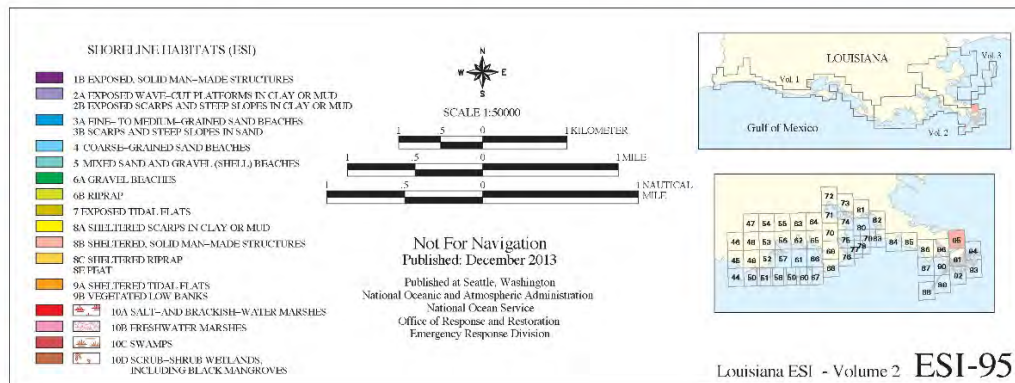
SHORELINE HABITATS (ESI)

1B EXPOSED, SOLID MAN-MADE STRUCTURES

2A EXPOSED WAVE-CUT PLATFORMS IN CLAY OR MUD
2B EXPOSED SCARPS AND STEEP SLOPES IN CLAY OR MUD

3A FINE- TO MEDIUM-GRAINED SAND BEACHES
3B SCARPS AND STEEP SLOPES IN SAND

4 COARSE-GRAINED SAND BEACHES

5 MIXED SAND AND GRAVEL (SHELL) BEACHES

6A GRAVEL BEACHES

6B RIPRAP

7 EXPOSED TIDAL FLATS

8A SHELTERED SCARPS IN CLAY OR MUD

8B SHELTERED, SOLID MAN-MADE STRUCTURES

8C SHELTERED RIPRAP
8E PEAT

9A SHELTERED TIDAL FLATS
9B VEGETATED LOW BANKS

10A SALT- AND BRACKISH-WATER MARSHES

10B FRESHWATER MARSHES

10C SWAMPS

10D SCRUB-SHRUB WETLANDS, INCLUDING BLACK MANGROVES

N
W E
S

SCALE 1:50000

1 .5 0 1 KILOMETER

1 .5 0 1 MILE

1 .5 0 1 NAUTICAL MILE

Not For Navigation
Published: December 2013

Published at Seattle, Washington
National Oceanic and Atmospheric Administration
National Ocean Service
Office of Response and Restoration
Emergency Response Division

LOUISIANA
Vol. 1
Vol. 3
Vol. 2
Gulf of Mexico

72 73 71 74 81 82 47 54 55 63 64 70 80 46 48 53 56 62 65 75 79 83 84 85 86 95 64 45 49 52 57 61 66 76 77 78 44 50 51 58 59 60 67 68 69 87 90 91 92 93 88 89

Louisiana ESI - Volume 2 ESI-95